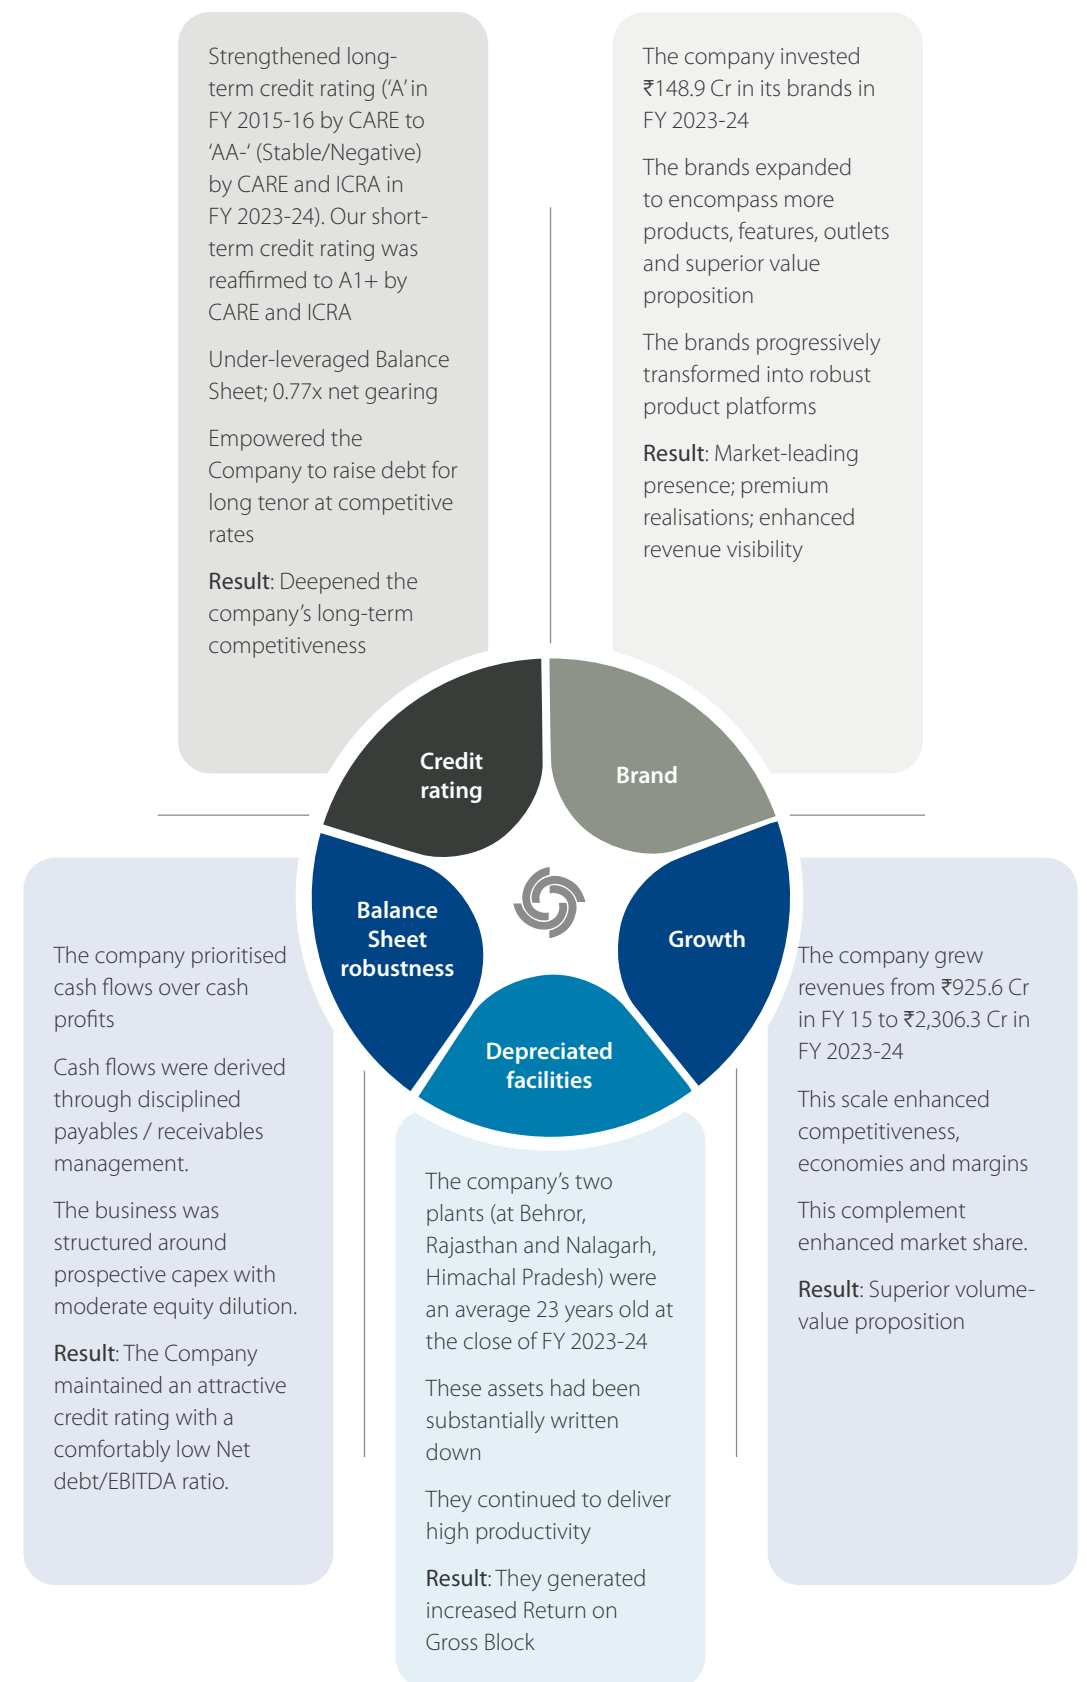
Strengthened long-term credit rating ('A' in FY 2015-16 by CARE to 'AA-' (Stable/Negative) by CARE and ICRA in FY 2023-24). Our short-term credit rating was reaffirmed to A1+ by CARE and ICRA

Under-leveraged Balance Sheet; 0.77x net gearing

Empowered the Company to raise debt for long tenor at competitive rates

Result: Deepened the company's long-term competitiveness

The company invested ₹148.9 Cr in its brands in FY 2023-24

The brands expanded to encompass more products, features, outlets and superior value proposition

The brands progressively transformed into robust product platforms

Result: Market-leading presence; premium realisations; enhanced revenue visibility

Credit rating

Brand

Balance Sheet robustness

Growth

Depreciated facilities

The company prioritised cash flows over cash profits

Cash flows were derived through disciplined payables / receivables management.

The business was structured around prospective capex with moderate equity dilution.

Result: The Company maintained an attractive credit rating with a comfortably low Net debt/EBITDA ratio.

The company's two plants (at Behror, Rajasthan and Nalagarh, Himachal Pradesh) were an average 23 years old at the close of FY 2023-24

These assets had been substantially written down

They continued to deliver high productivity

Result: They generated increased Return on Gross Block

The company grew revenues from ₹925.6 Cr in FY 15 to ₹2,306.3 Cr in FY 2023-24

This scale enhanced competitiveness, economies and margins

This complement enhanced market share.

Result: Superior volume-value proposition